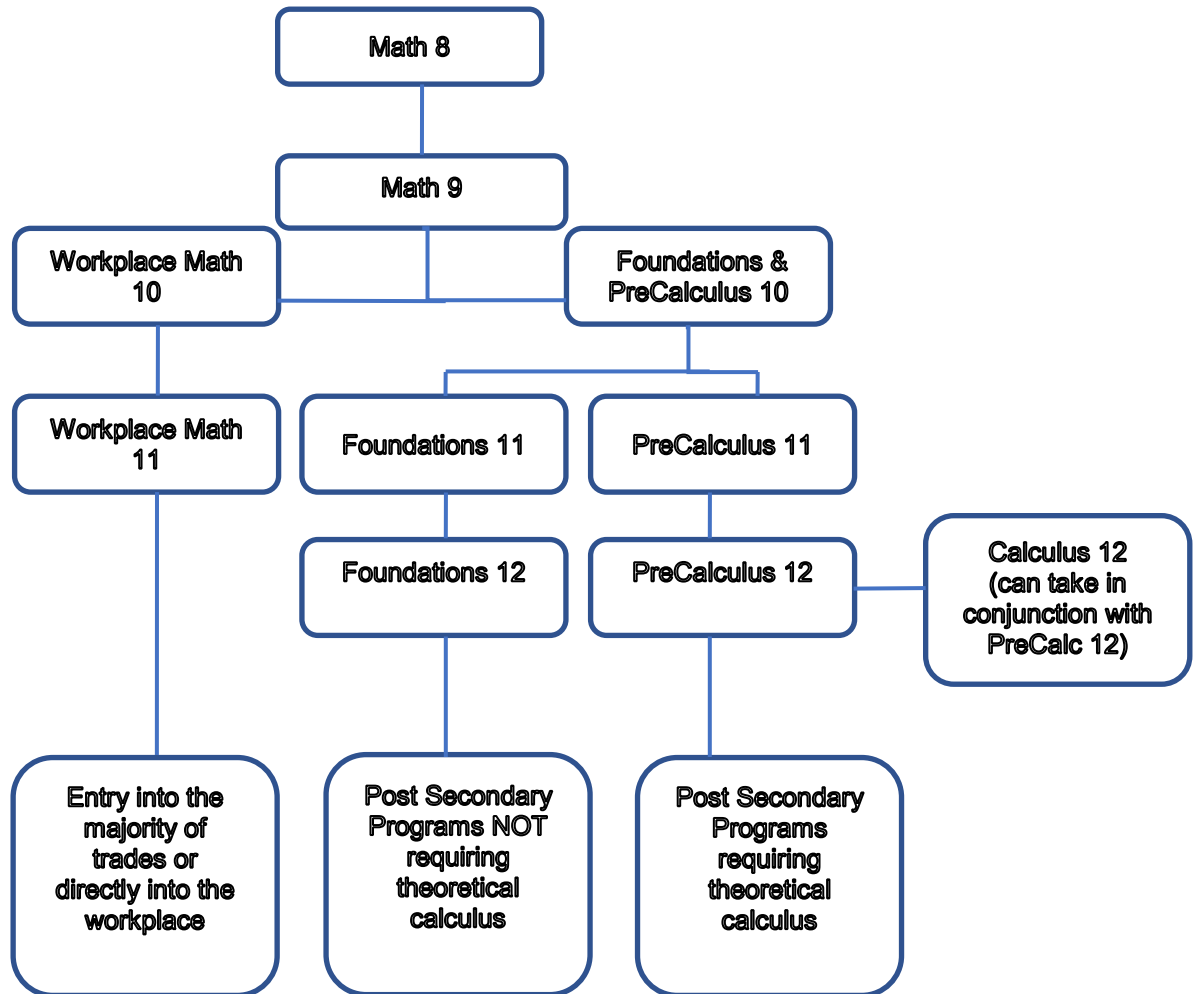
Math 8

Math 9

Workplace Math 10

Foundations & PreCalculus 10

Workplace Math 11

Foundations 11

PreCalculus 11

Foundations 12

PreCalculus 12

Calculus 12 (can take in conjunction with PreCalc 12)

Entry into the majority of trades or directly into the workplace

Post Secondary Programs NOT requiring theoretical calculus

Post Secondary Programs requiring theoretical calculus